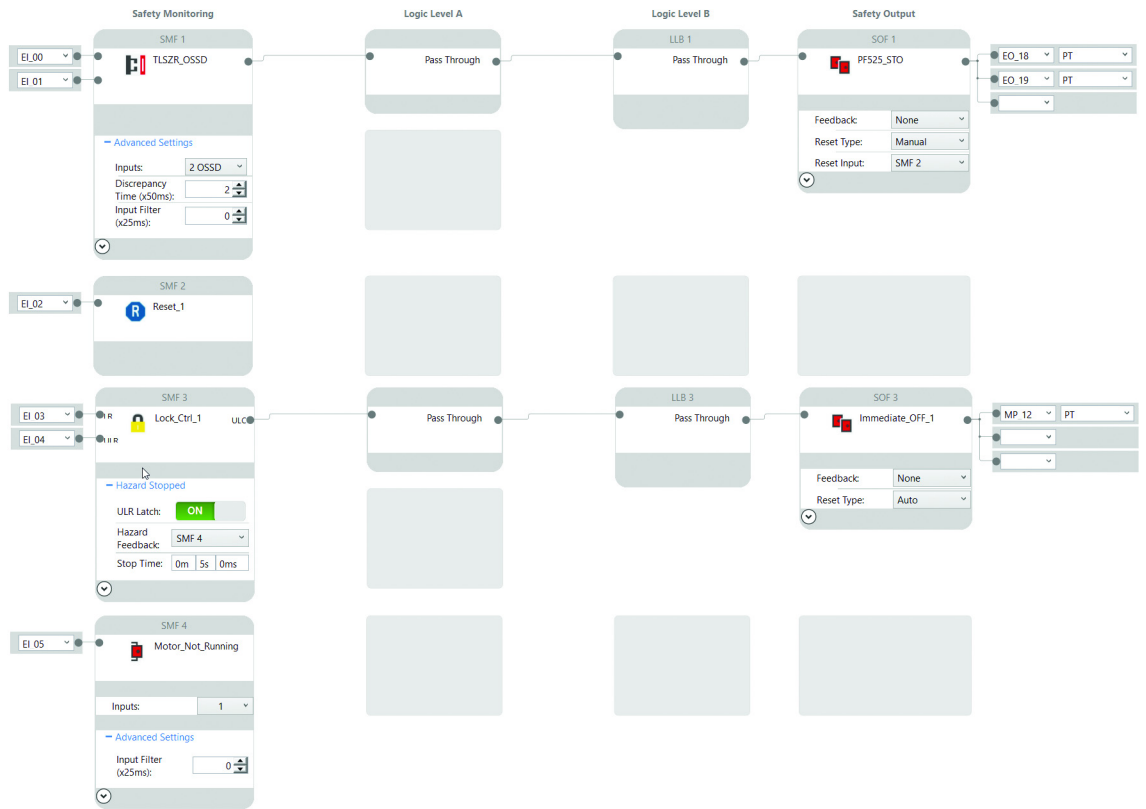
Safety Monitoring

Logic Level A

Logic Level B

Safety Output

EI_00

EI_01

SMF 1

TLSZR_OSSD

− Advanced Settings

Inputs: 2 OSSD

Discrepancy Time (x50ms): 2

Input Filter (x25ms): 0

Pass Through

LLB 1

Pass Through

SOF 1

PF525_STO

Feedback: None

Reset Type: Manual

Reset Input: SMF 2

EO_18 PT

EO_19 PT

EI_02

SMF 2

Reset_1

EI_03

EI_04

SMF 3

LR

ULR

Lock_Ctrl_1

ULC

− Hazard Stopped

ULR Latch: ON

Hazard Feedback: SMF 4

Stop Time: 0m 5s 0ms

Pass Through

LLB 3

Pass Through

SOF 3

Immediate_OFF_1

Feedback: None

Reset Type: Auto

MP_12 PT

EI_05

SMF 4

Motor_Not_Running

Inputs: 1

− Advanced Settings

Input Filter (x25ms): 0